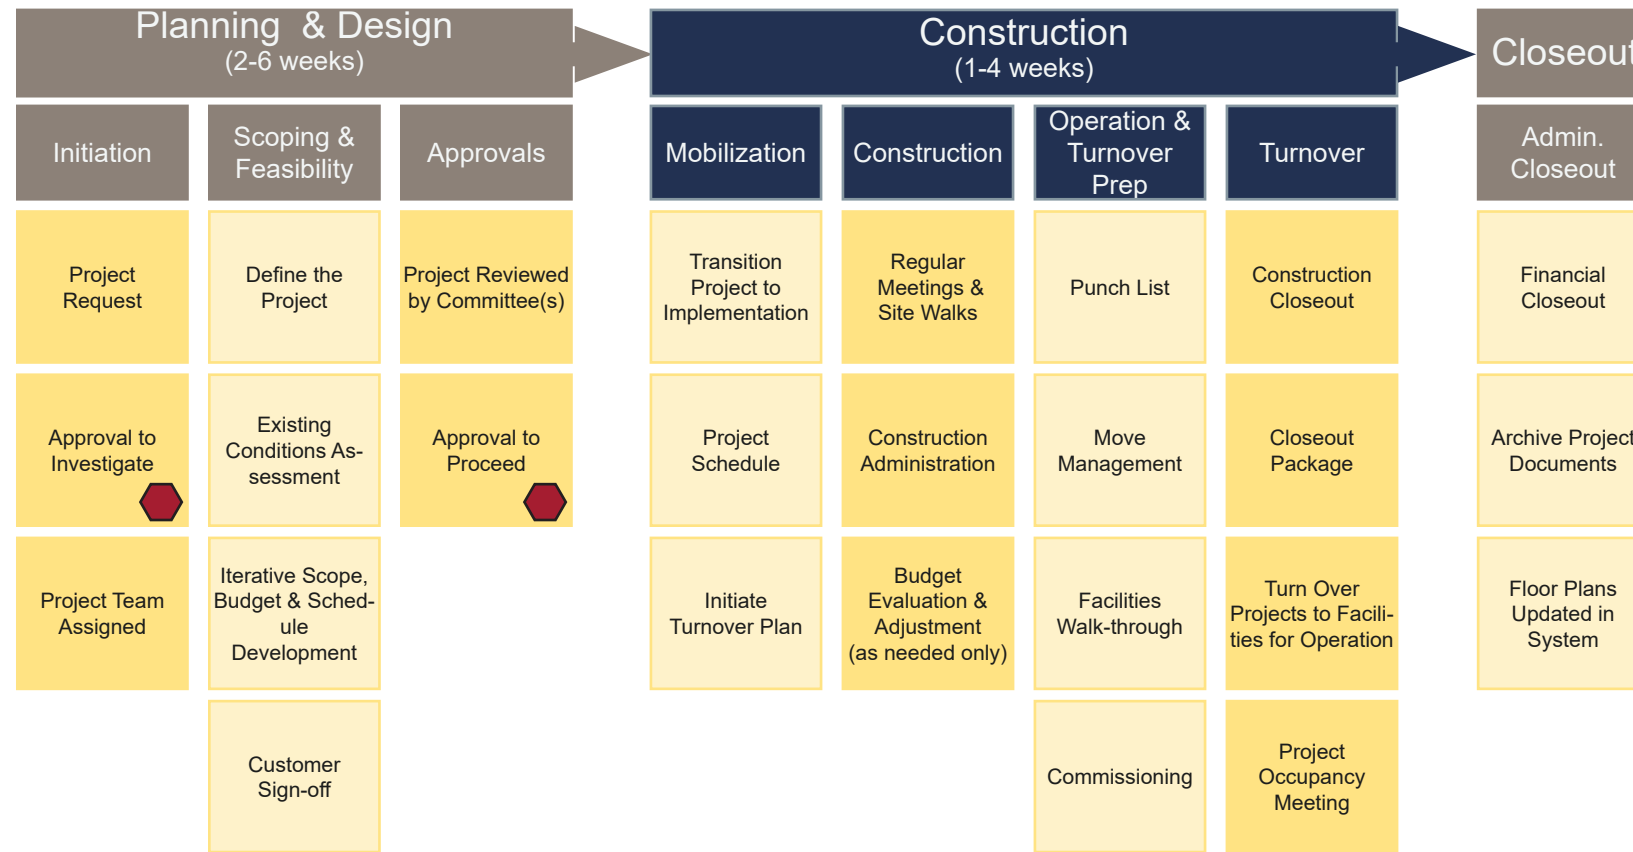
Planning & Design
(2-6 weeks)

Initiation

Project Request

Approval to Investigate

Project Team Assigned

Scoping & Feasibility

Define the Project

Existing Conditions Assessment

Iterative Scope, Budget & Schedule Development

Customer Sign-off

Approvals

Project Reviewed by Committee(s)

Approval to Proceed

Construction
(1-4 weeks)

Mobilization

Transition Project to Implementation

Project Schedule

Initiate Turnover Plan

Construction

Regular Meetings & Site Walks

Construction Administration

Budget Evaluation & Adjustment (as needed only)

Operation & Turnover Prep

Punch List

Move Management

Facilities Walk-through

Commissioning

Turnover

Construction Closeout

Closeout Package

Turn Over Projects to Facilities for Operation

Project Occupancy Meeting

Closeout

Admin. Closeout

Financial Closeout

Archive Project Documents

Floor Plans Updated in System